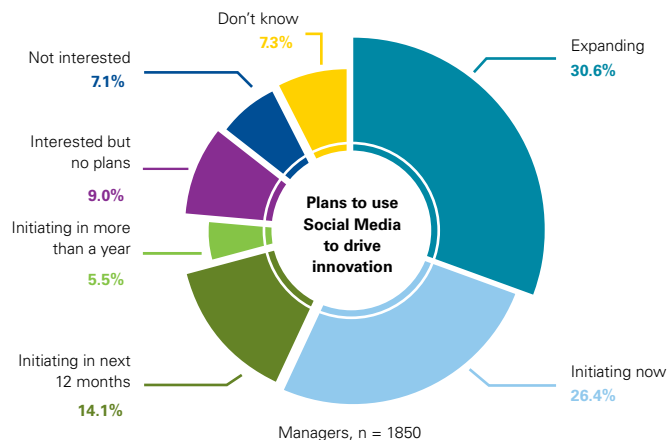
Don't know
7.3%

Not interested
7.1%

Expanding
30.6%

Interested but no plans
9.0%

Plans to use Social Media to drive innovation

Initiating in more than a year
5.5%

Initiating in next 12 months
14.1%

Initiating now
26.4%

Managers, n = 1850